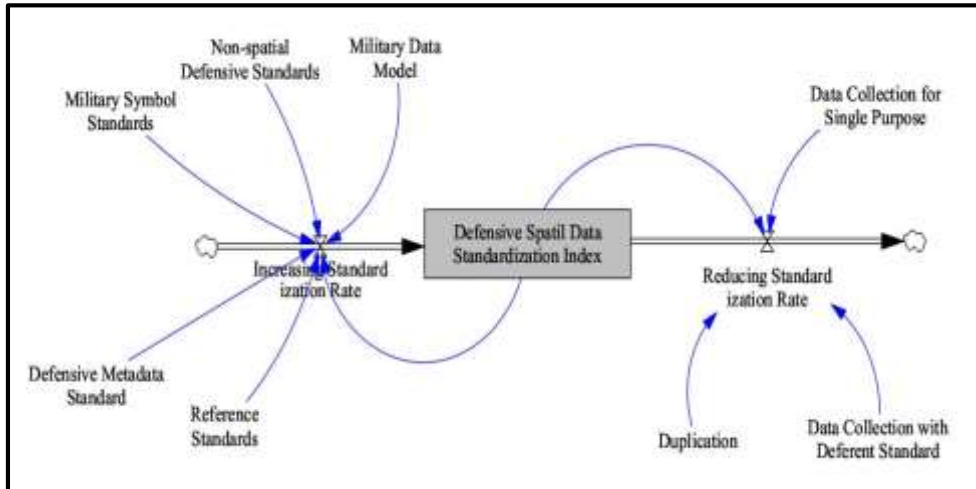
Non-spatial Defensive Standards

Military Data Model

Military Symbol Standards

Data Collection for Single Purpose

Defensive Spatil Data Standardization Index

Increasing Standard ization Rate

Reducing Standard ization Rate

Defensive Metadata Standard

Reference Standards

Duplication

Data Collection with Deferent Standard